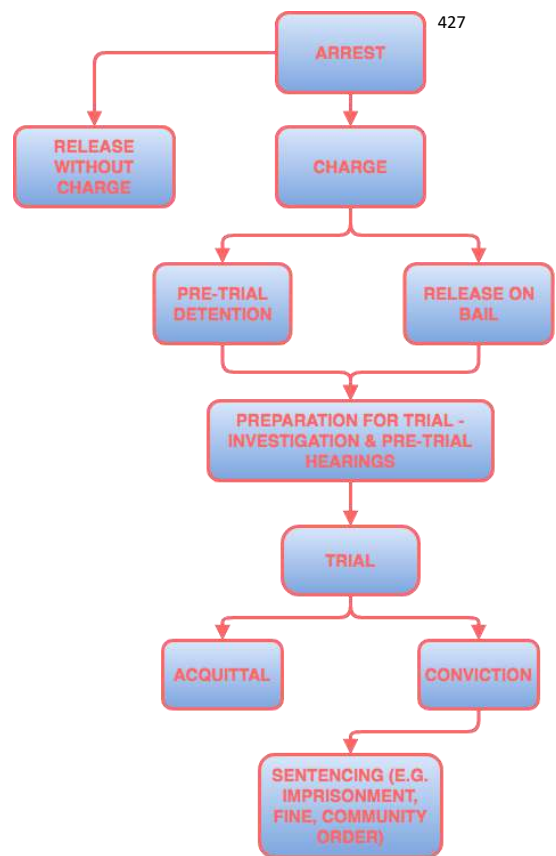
427

ARREST

RELEASE WITHOUT CHARGE

CHARGE

PRE-TRIAL DETENTION

RELEASE ON BAIL

PREPARATION FOR TRIAL - INVESTIGATION & PRE-TRIAL HEARINGS

TRIAL

ACQUITTAL

CONVICTION

SENTENCING (E.G. IMPRISONMENT, FINE, COMMUNITY ORDER)